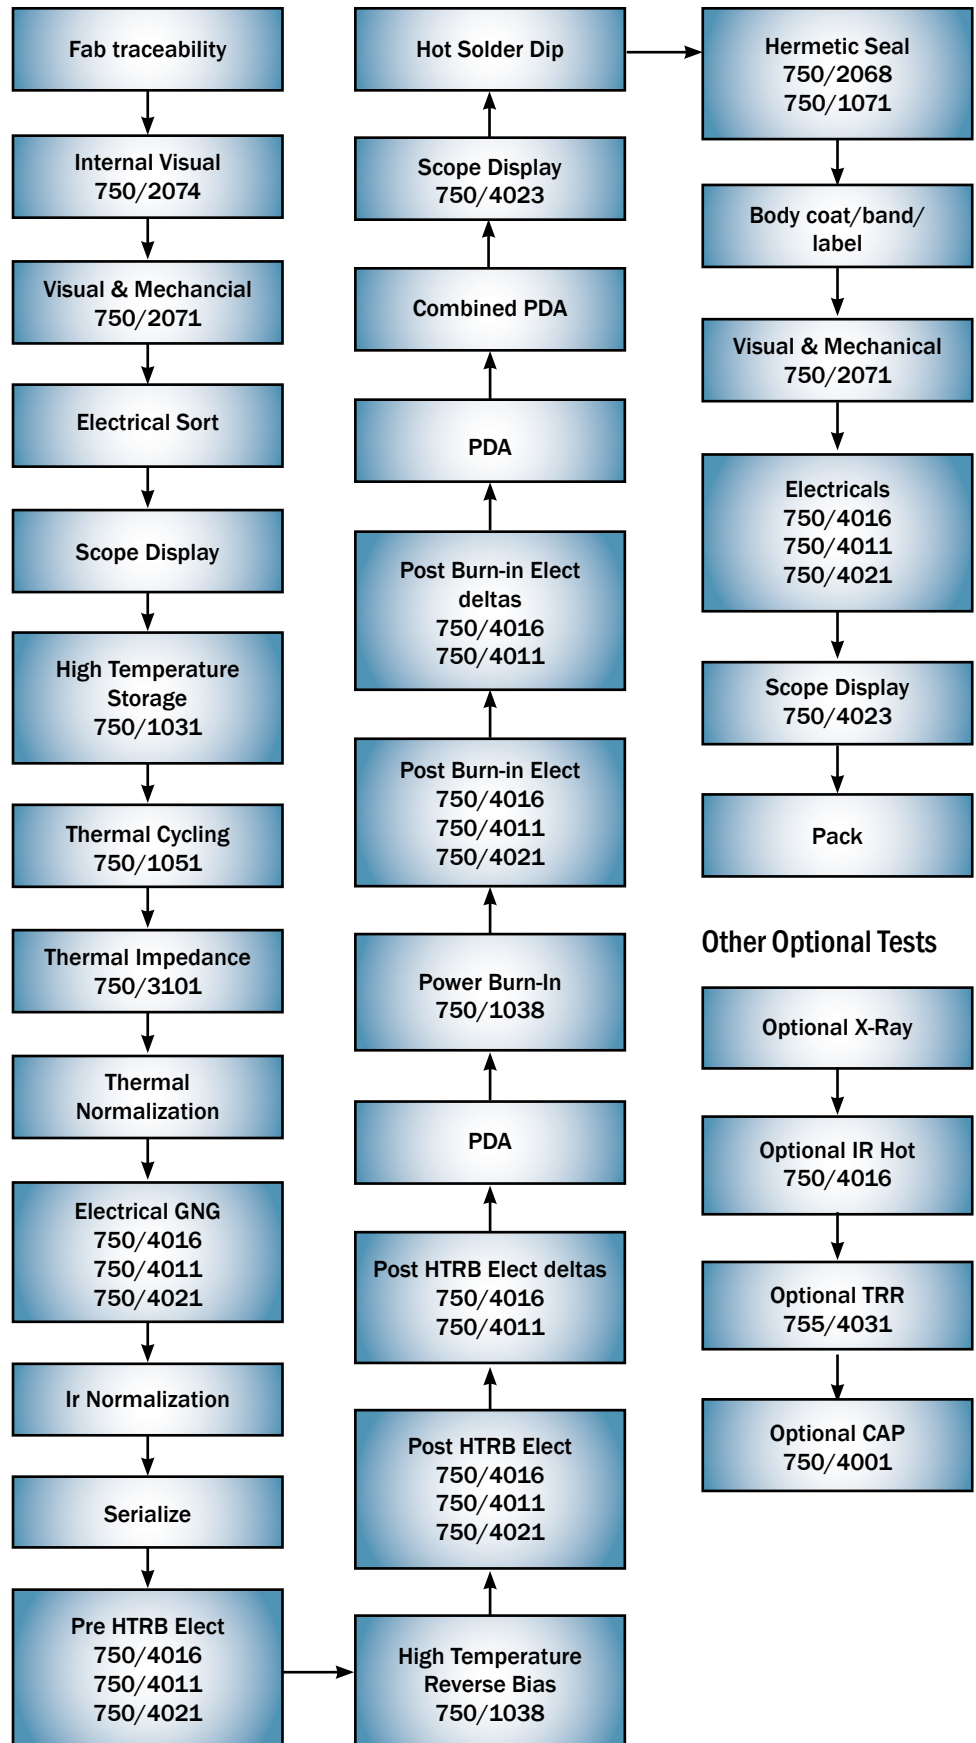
Fab traceability

Internal Visual
750/2074

Visual & Mechancial
750/2071

Electrical Sort

Scope Display

High Temperature Storage
750/1031

Thermal Cycling
750/1051

Thermal Impedance
750/3101

Thermal Normalization

Electrical GNG
750/4016
750/4011
750/4021

Ir Normalization

Serialize

Pre HTRB Elect
750/4016
750/4011
750/4021

High Temperature Reverse Bias
750/1038

Post HTRB Elect
750/4016
750/4011
750/4021

Post HTRB Elect deltas
750/4016
750/4011

PDA

Power Burn-In
750/1038

Post Burn-in Elect
750/4016
750/4011
750/4021

Post Burn-in Elect deltas
750/4016
750/4011

PDA

Combined PDA

Scope Display
750/4023

Hot Solder Dip

Hermetic Seal
750/2068
750/1071

Body coat/band/ label

Visual & Mechanical
750/2071

Electricals
750/4016
750/4011
750/4021

Scope Display
750/4023

Pack

Other Optional Tests

Optional X-Ray

Optional IR Hot
750/4016

Optional TRR
755/4031

Optional CAP
750/4001